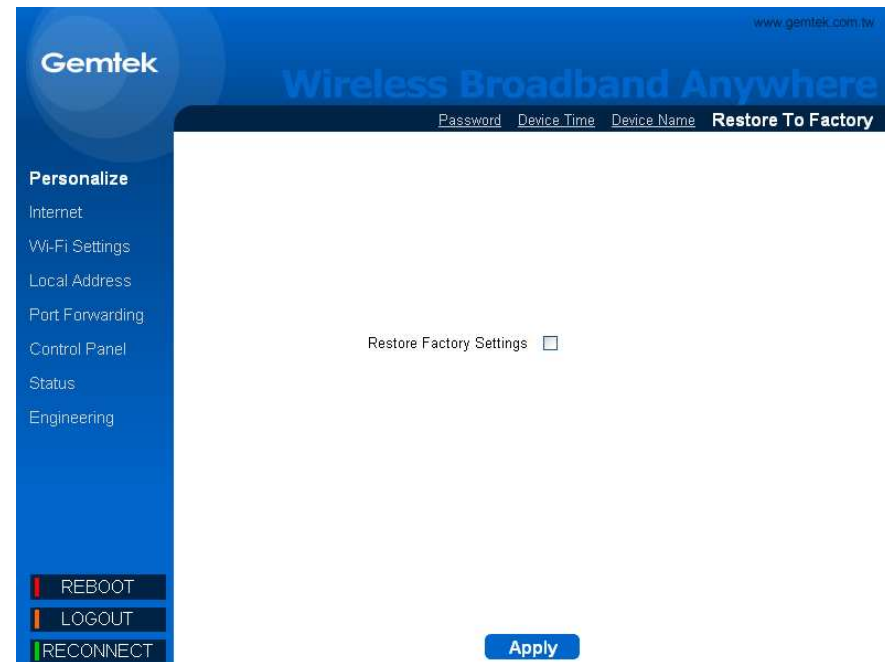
www.gemtek.com.tw

Gemtek

Wireless Broadband Anywhere

Password Device Time Device Name Restore To Factory

Personalize
Internet
Wi-Fi Settings
Local Address
Port Forwarding
Control Panel
Status
Engineering

Restore Factory Settings

REBOOT
LOGOUT
RECONNECT

Apply